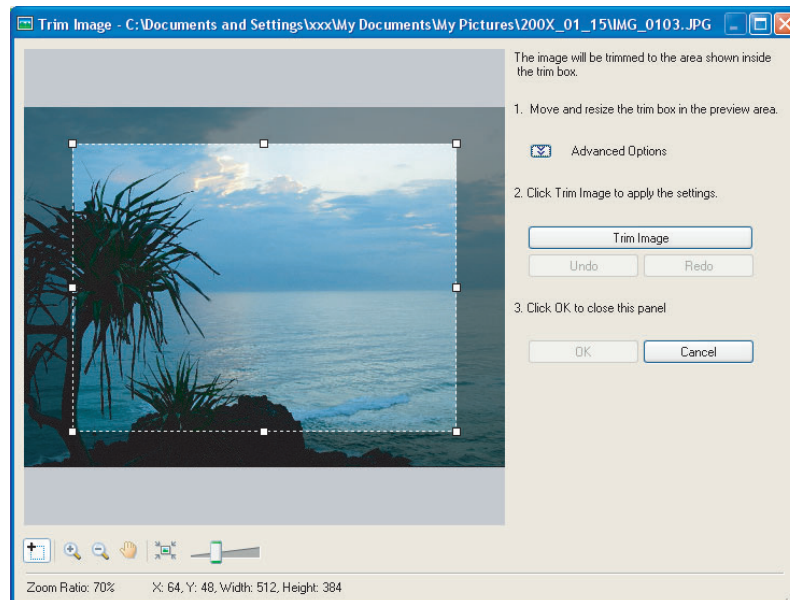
Trim Image - C:\Documents and Settings\xxx\My Documents\My Pictures\200X_01_15\IMG_0103.JPG

The image will be trimmed to the area shown inside the trim box.

1. Move and resize the trim box in the preview area.

Advanced Options

2. Click Trim Image to apply the settings.

Trim Image

Undo

Redo

3. Click OK to close this panel

OK

Cancel

Zoom Ratio: 70%

X: 64, Y: 48, Width: 512, Height: 384